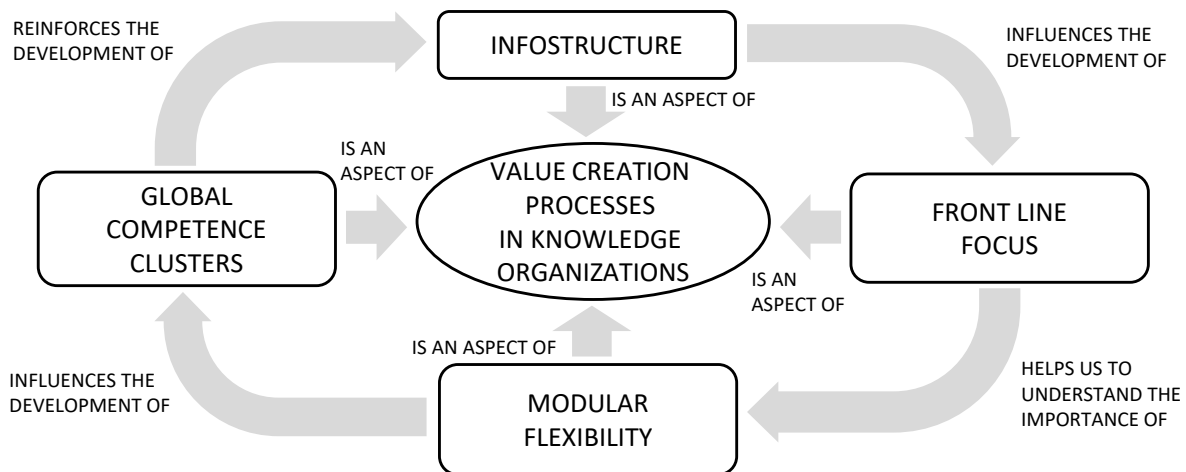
REINFORCES THE DEVELOPMENT OF

INFOSTRUCTURE

INFLUENCES THE DEVELOPMENT OF

IS AN ASPECT OF

IS AN ASPECT OF

GLOBAL COMPETENCE CLUSTERS

VALUE CREATION PROCESSES IN KNOWLEDGE ORGANIZATIONS

FRONT LINE FOCUS

IS AN ASPECT OF

IS AN ASPECT OF

INFLUENCES THE DEVELOPMENT OF

MODULAR FLEXIBILITY

HELPS US TO UNDERSTAND THE IMPORTANCE OF